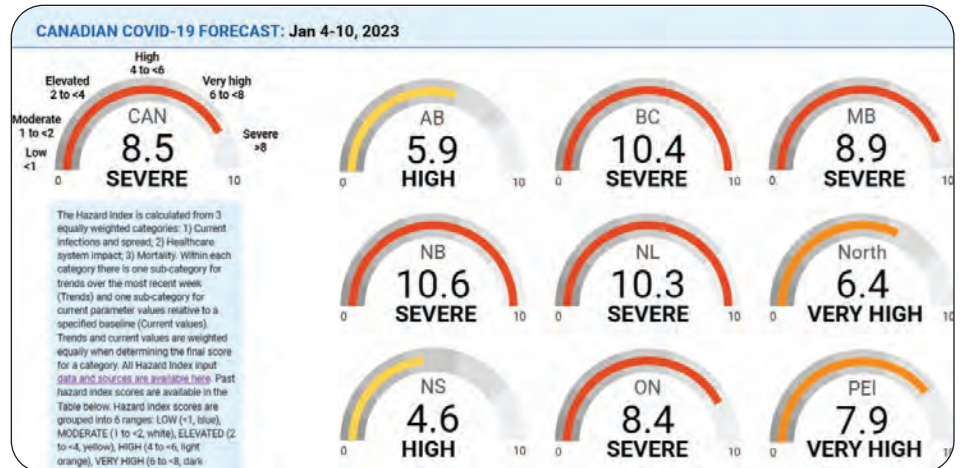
CANADIAN COVID-19 FORECAST: Jan 4-10, 2023

High
4 to <6

Elevated
2 to <4

Very high
6 to <8

Moderate
1 to <2

Severe
>8

Low
<1

CAN
8.5
SEVERE
0 10

AB
5.9
HIGH
0 10

BC
10.4
SEVERE
0 10

MB
8.9
SEVERE
0 10

The Hazard Index is calculated from 3 equally weighted categories: 1) Current infections and spread; 2) Healthcare system impact; 3) Mortality. Within each category there is one sub-category for trends over the most recent week (Trends) and one sub-category for current parameter values relative to a specified baseline (Current values). Trends and current values are weighted equally when determining the final score for a category. All Hazard Index input data and sources are available here. Past hazard index scores are available in the Table below. Hazard index scores are grouped into 6 ranges: LOW (<1, blue), MODERATE (1 to <2, white), ELEVATED (2 to <4, yellow), HIGH (4 to <6, light orange), VERY HIGH (6 to <8, dark

NB
10.6
SEVERE
0 10

NL
10.3
SEVERE
0 10

North
6.4
VERY HIGH
0 10

NS
4.6
HIGH
0 10

ON
8.4
SEVERE
0 10

PEI
7.9
VERY HIGH
0 10